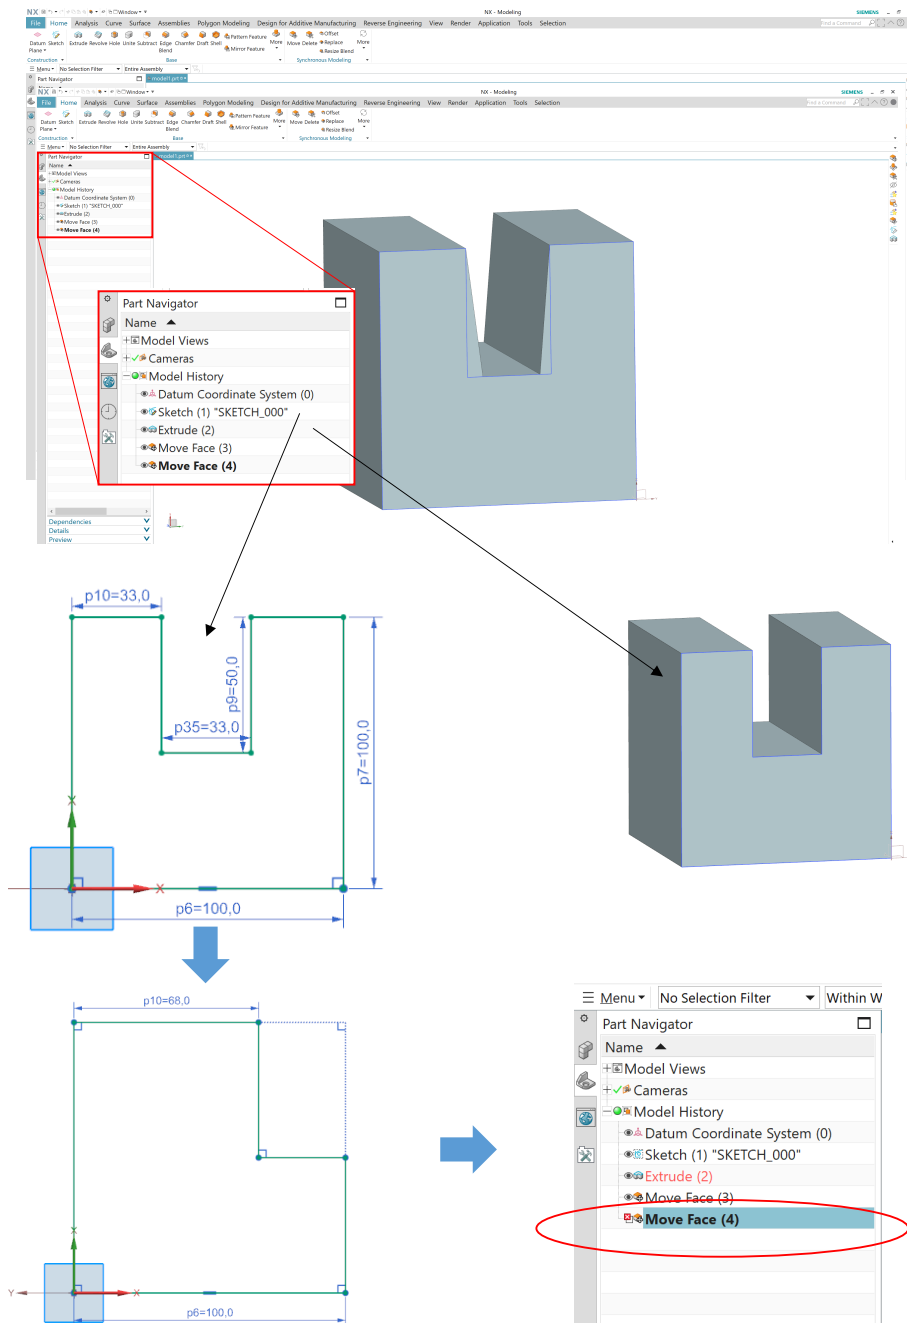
NX - Modeling
SIEMENS
File Home Analysis Curve Surface Assemblies Polygon Modeling Design for Additive Manufacturing Reverse Engineering View Render Application Tools Selection
Find a Command
Datum Plane Sketch Extrude Revolve Hole Unite Subtract Edge Blend Chamfer Draft Shell Pattern Feature Mirror Feature More Move Delete Offset Replace Resize Blend More
Construction Base Synchronous Modeling
Menu No Selection Filter Entire Assembly
Part Navigator
model1.prt

Part Navigator
Name
Model Views
Cameras
Model History
Datum Coordinate System (0)
Sketch (1) "SKETCH_000"
Extrude (2)
Move Face (3)
Move Face (4)
Dependencies
Details
Preview

p10=33,0
p9=50,0
p35=33,0
p7=100,0
p6=100,0

p10=68,0
Y
X
p6=100,0

Menu No Selection Filter Within W
Part Navigator
Name
Model Views
Cameras
Model History
Datum Coordinate System (0)
Sketch (1) "SKETCH_000"
Extrude (2)
Move Face (3)
Move Face (4)